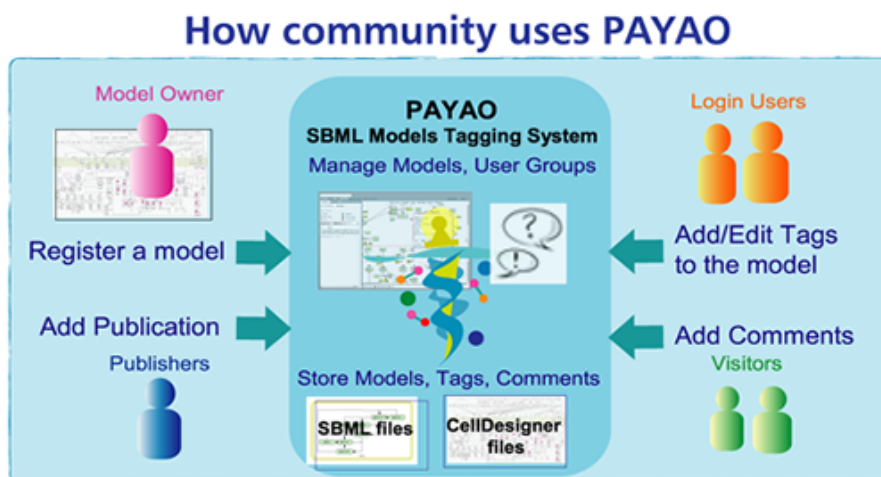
How community uses PAYAO

Model Owner

Register a model

Add Publication

Publishers

PAYAO
SBML Models Tagging System
Manage Models, User Groups

Store Models, Tags, Comments

SBML files

CellDesigner files

Login Users

Add/Edit Tags to the model

Add Comments

Visitors